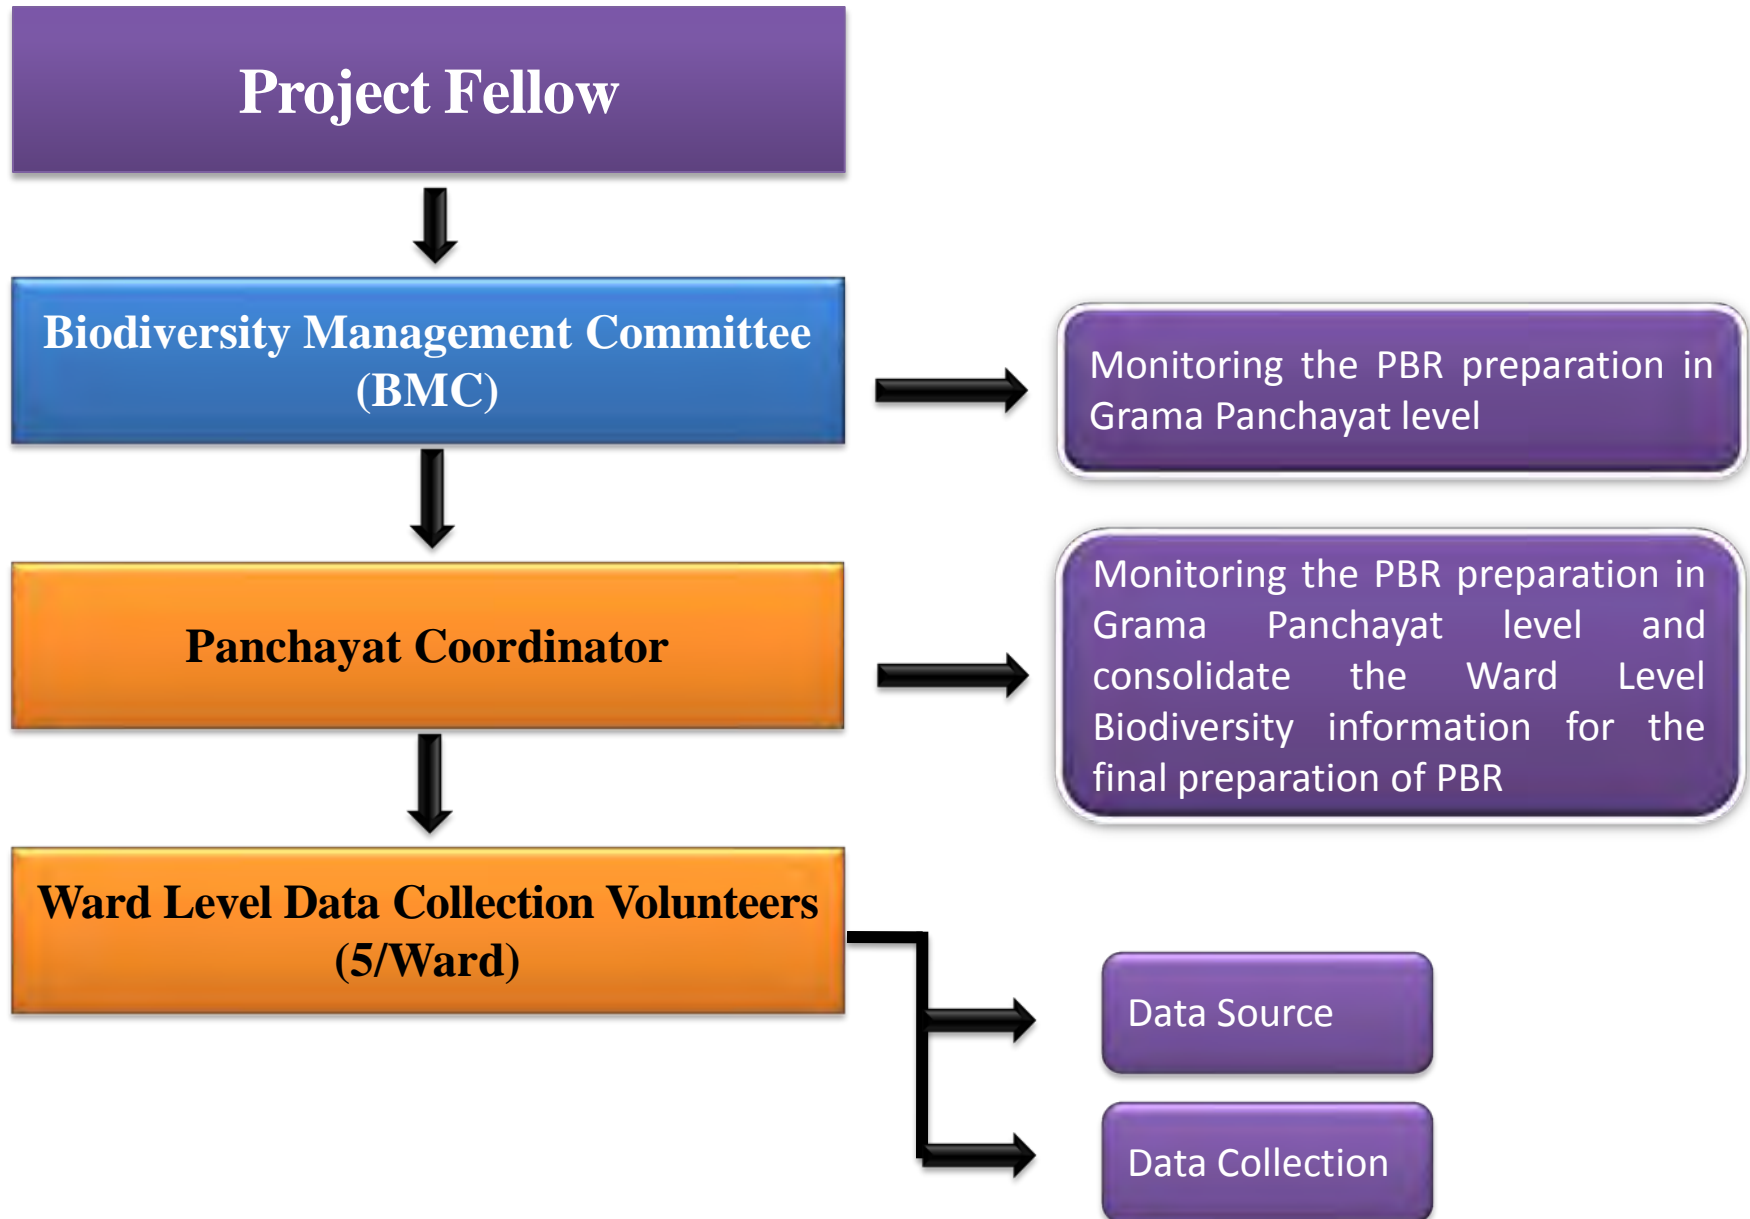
Project Fellow

Biodiversity Management Committee (BMC)

Monitoring the PBR preparation in Grama Panchayat level

Panchayat Coordinator

Monitoring the PBR preparation in Grama Panchayat level and consolidate the Ward Level Biodiversity information for the final preparation of PBR

Ward Level Data Collection Volunteers (5/Ward)

Data Source

Data Collection